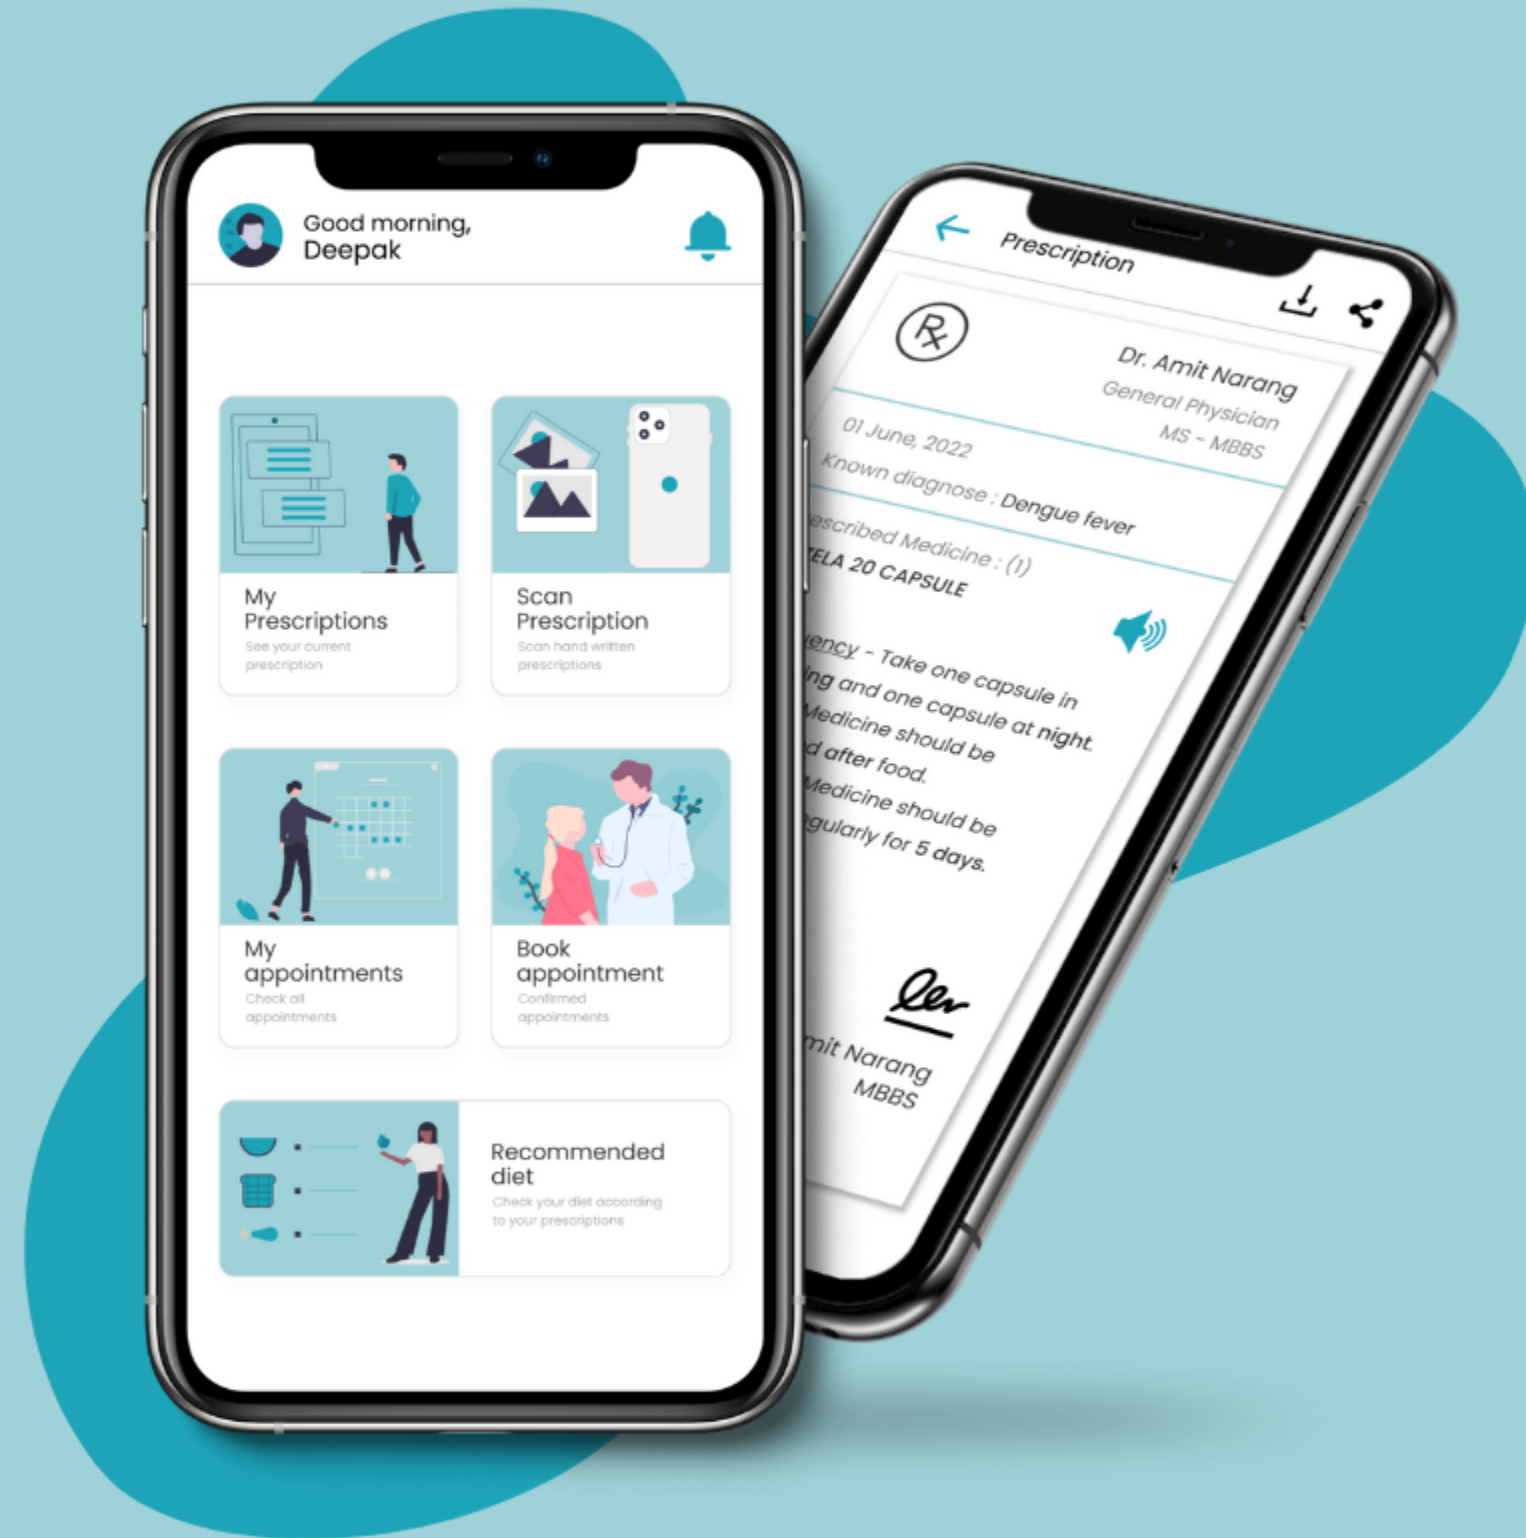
Good morning, Deepak

My Prescriptions
See your current prescription

Scan Prescription
Scan hand written prescriptions

My appointments
Check all appointments

Book appointment
Confirmed appointments

Recommended diet
Check your diet according to your prescriptions

Prescription

Dr. Amit Narang
General Physician
MS - MBBS

01 June, 2022
Known diagnose : Dengue fever

escribed Medicine : (1)
ELA 20 CAPSULE

ency - Take one capsule in
ing and one capsule at night.
Medicine should be
d after food.
Medicine should be
gularly for 5 days.

mit Narang
MBBS